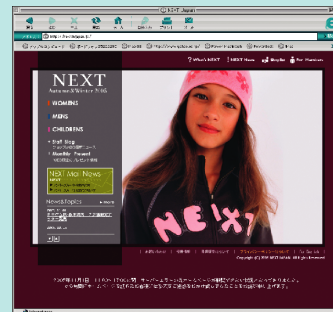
NEXT
Autumn&Winter 2005

WOMENS
MENS
CHILDRENS

Staff Blog
Monthly Present

NEXT Mail News

News&Topics

What's NEXT
NEXT Shops
Shopping
For Members

NEXT

Copyright (C) 2005 NEXT JAPAN. All rights reserved.